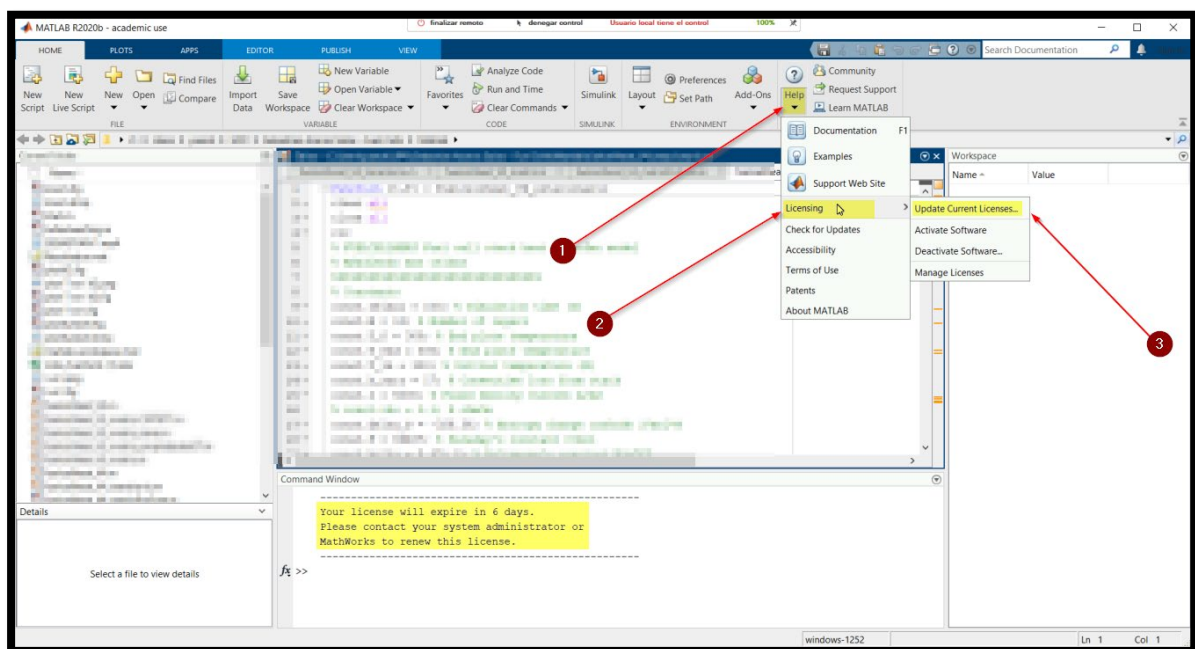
MATLAB R2020b - academic use

finalizar remoto   denegar control   Usuario local tiene el control   100%

HOME   PLOTS   APPS   EDITOR   PUBLISH   VIEW

Search Documentation

New Script   New Live Script   New   Open   Find Files   Compare
FILE

Import Data   Save Workspace   New Variable   Open Variable   Clear Workspace
VARIABLE

Favorites   Analyze Code   Run and Time   Clear Commands
CODE

Simulink
SIMULINK

Layout   Preferences   Set Path   Add-Ons
ENVIRONMENT

Help   Community   Request Support   Learn MATLAB

Documentation   F1
Examples
Support Web Site
Licensing
Check for Updates
Accessibility
Terms of Use
Patents
About MATLAB

Update Current Licenses...
Activate Software
Deactivate Software...
Manage Licenses

Workspace
Name   Value

1
2
3

Details

Select a file to view details

Command Window

Your license will expire in 6 days.
Please contact your system administrator or
MathWorks to renew this license.

$fx$ >>

windows-1252   Ln 1   Col 1